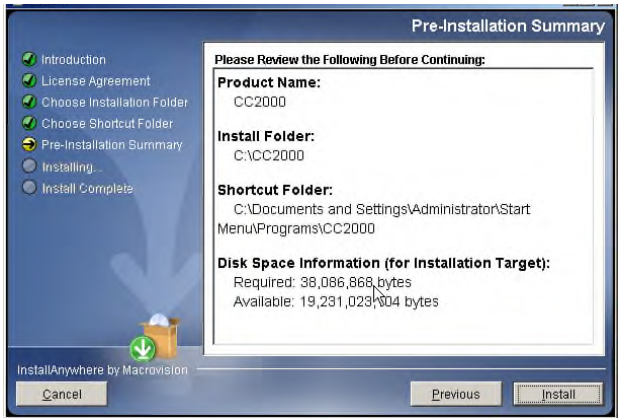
Pre-Installation Summary

Introduction
License Agreement
Choose Installation Folder
Choose Shortcut Folder
Pre-Installation Summary
Installing...
Install Complete

Please Review the Following Before Continuing:

Product Name:
CC2000

Install Folder:
C:\CC2000

Shortcut Folder:
C:\Documents and Settings\Administrator\Start Menu\Programs\CC2000

Disk Space Information (for Installation Target):
Required: 38,086,868 bytes
Available: 19,231,023,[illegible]04 bytes

InstallAnywhere by Macrovision

Cancel

Previous

Install